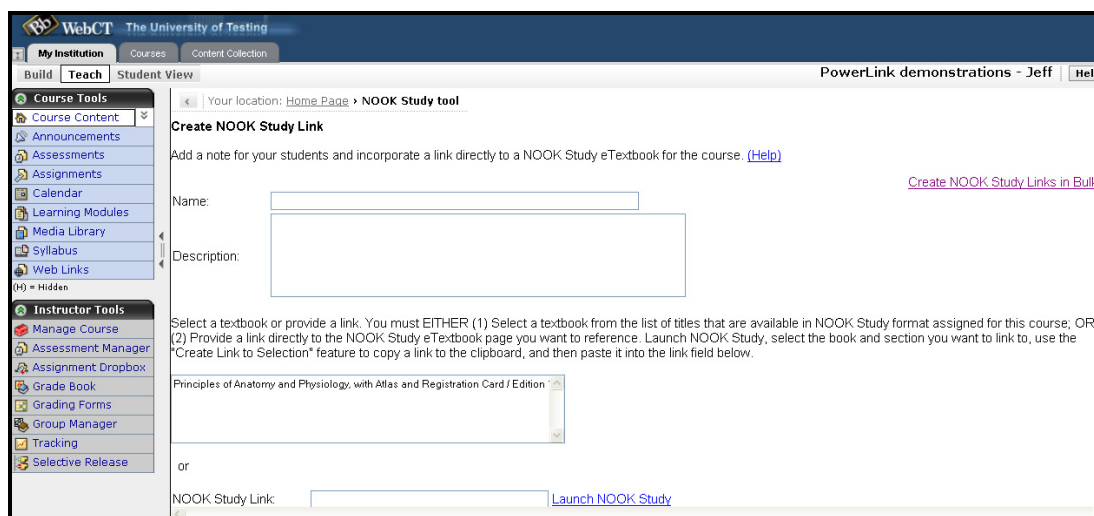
WebCT The University of Testing

My Institution | Courses | Content Collection

Build | Teach | Student View

PowerLink demonstrations - Jeff | Hel

Course Tools
Course Content
Announcements
Assessments
Assignments
Calendar
Learning Modules
Media Library
Syllabus
Web Links
(H) = Hidden

Instructor Tools
Manage Course
Assessment Manager
Assignment Dropbox
Grade Book
Grading Forms
Group Manager
Tracking
Selective Release

Your location: Home Page › NOOK Study tool

Create NOOK Study Link

Add a note for your students and incorporate a link directly to a NOOK Study eTextbook for the course. (Help)

Create NOOK Study Links in Bul

Name:

Description:

Select a textbook or provide a link. You must EITHER (1) Select a textbook from the list of titles that are available in NOOK Study format assigned for this course; OR (2) Provide a link directly to the NOOK Study eTextbook page you want to reference. Launch NOOK Study, select the book and section you want to link to, use the "Create Link to Selection" feature to copy a link to the clipboard, and then paste it into the link field below.

Principles of Anatomy and Physiology, with Atlas and Registration Card / Edition

or

NOOK Study Link: Launch NOOK Study